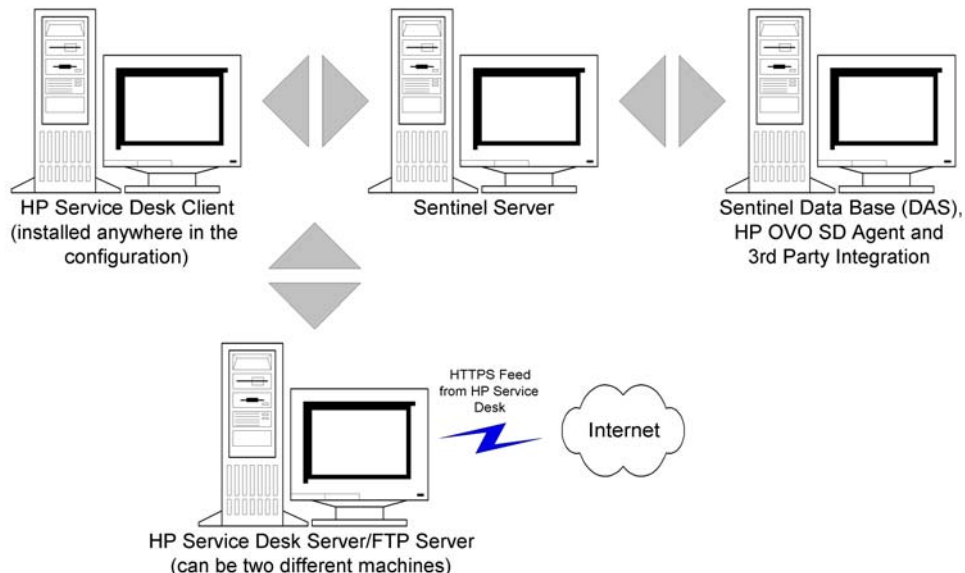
HP Service Desk Client (installed anywhere in the configuration)

Sentinel Server

Sentinel Data Base (DAS), HP OVO SD Agent and 3rd Party Integration

HTTPS Feed from HP Service Desk

Internet

HP Service Desk Server/FTP Server (can be two different machines)